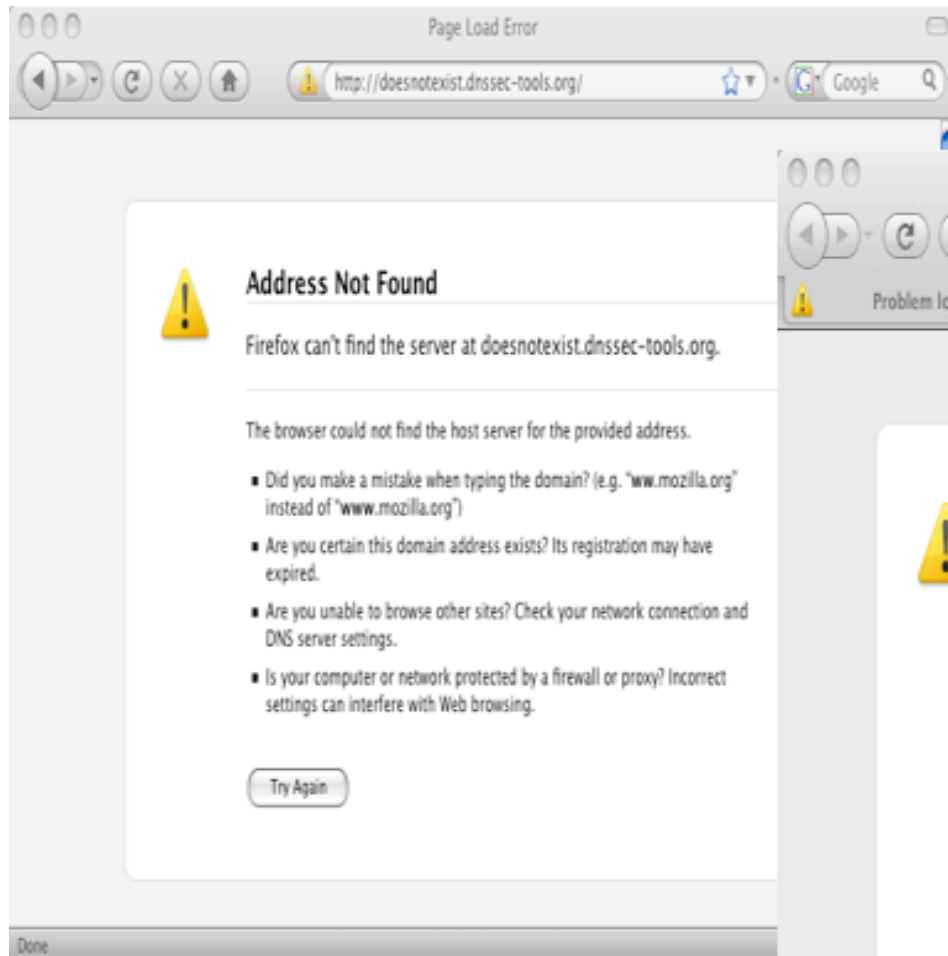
Page Load Error

http://doesnotexist.dnssec-tools.org/

Google

Problem lo

Address Not Found

Firefox can't find the server at doesnotexist.dnssec-tools.org.

The browser could not find the host server for the provided address.

- Did you make a mistake when typing the domain? (e.g. "ww.mozilla.org" instead of "www.mozilla.org")
- Are you certain this domain address exists? Its registration may have expired.
- Are you unable to browse other sites? Check your network connection and DNS server settings.
- Is your computer or network protected by a firewall or proxy? Incorrect settings can interfere with Web browsing.

Try Again

Done